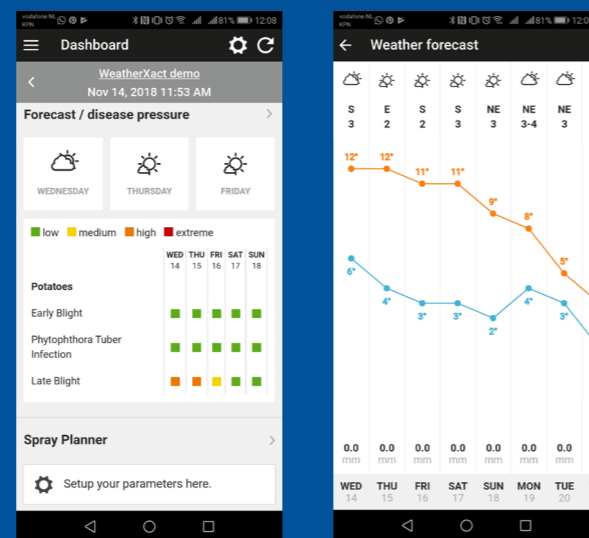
vodafone NL KPN 81% 12:08

Dashboard

WeatherXact demo
Nov 14, 2018 11:53 AM

Forecast / disease pressure

WEDNESDAY
THURSDAY
FRIDAY

low medium high extreme

| | WED 14 | THU 15 | FRI 16 | SAT 17 | SUN 18 |
|---|---|---|---|---|---|
| Potatoes | | | | | |
| Early Blight | | | | | |
| Phytophthora Tuber Infection | | | | | |
| Late Blight | | | | | |

Spray Planner

Setup your parameters here.

vodafone NL KPN 81% 12:0

Weather forecast

S 3
E 2
S 2
S 3
NE 3
NE 3-4
NE 3

12° 12° 11° 11° 9° 8° 5°

6° 4° 3° 3° 2° 4° 3°

0.0 mm
0.0 mm
0.0 mm
0.0 mm
0.0 mm
0.0 mm
0.0 mm

WED 14
THU 15
FRI 16
SAT 17
SUN 18
MON 19
TUE 20